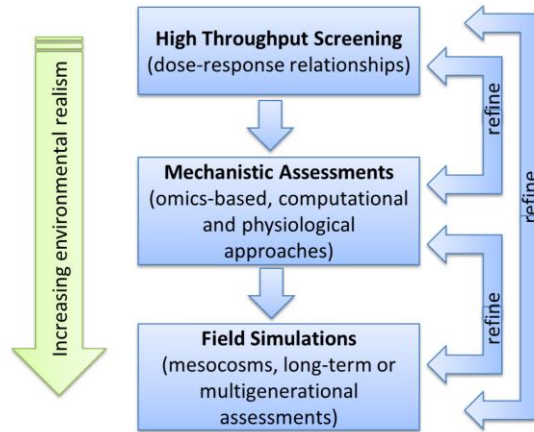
Increasing environmental realism

**High Throughput Screening**
(dose-response relationships)

**Mechanistic Assessments**
(omics-based, computational and physiological approaches)

**Field Simulations**
(mesocosms, long-term or multigenerational assessments)

refine

refine

refine